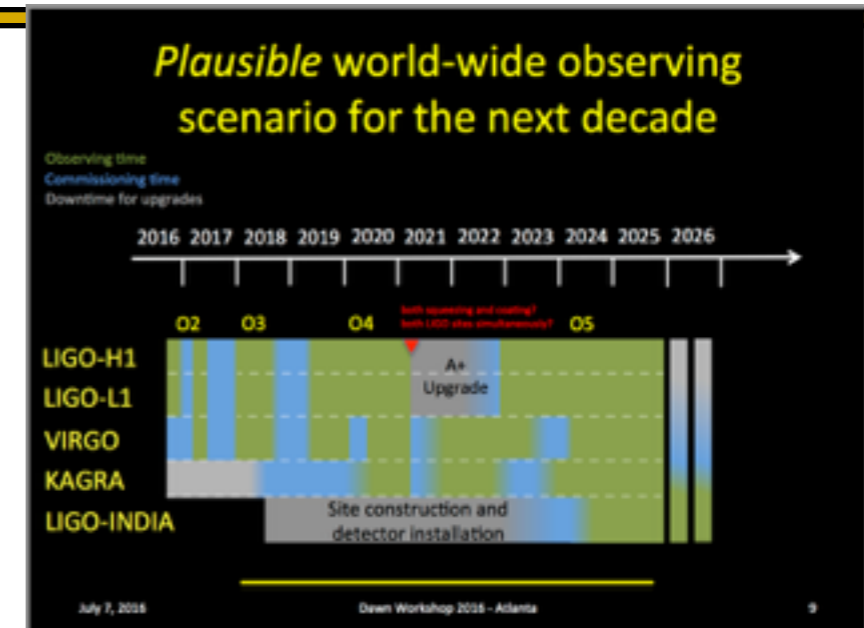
*Plausible* world-wide observing scenario for the next decade

Observing time
Commissioning time
Downtime for upgrades

2016 2017 2018 2019 2020 2021 2022 2023 2024 2025 2026

O2 O3 O4 O5

both squeezing and coating?
both LIGO sites simultaneously?

LIGO-H1
LIGO-L1
VIRGO
KAGRA
LIGO-INDIA

A+
Upgrade

Site construction and detector installation

July 7, 2016

Dawn Workshop 2016 - Atlanta

9